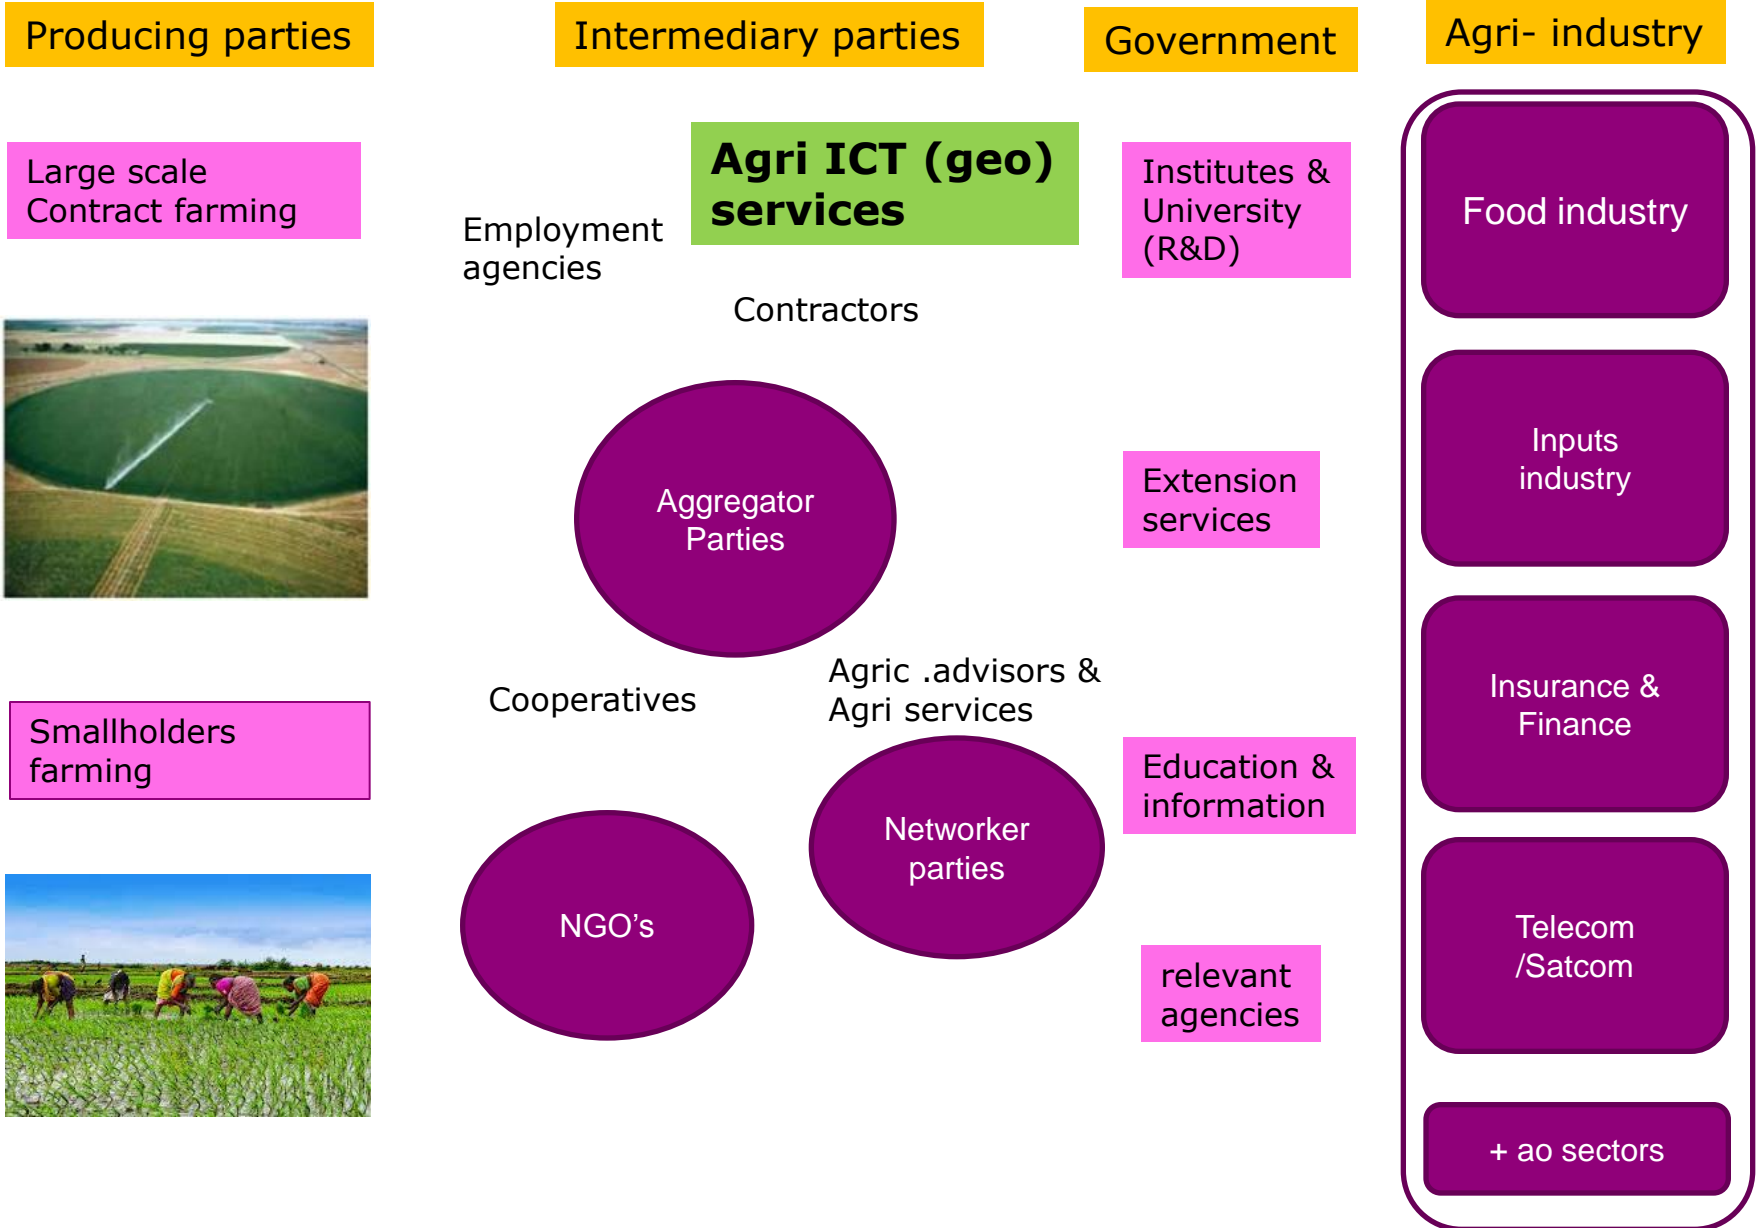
Producing parties

Intermediary parties

Government

Agri- industry

Large scale Contract farming

Agri ICT (geo) services

Employment agencies

Contractors

Institutes & University (R&D)

Food industry

Aggregator Parties

Extension services

Inputs industry

Cooperatives

Agric .advisors & Agri services

Insurance & Finance

Smallholders farming

Education & information

Networker parties

NGO’s

Telecom /Satcom

relevant agencies

+ ao sectors